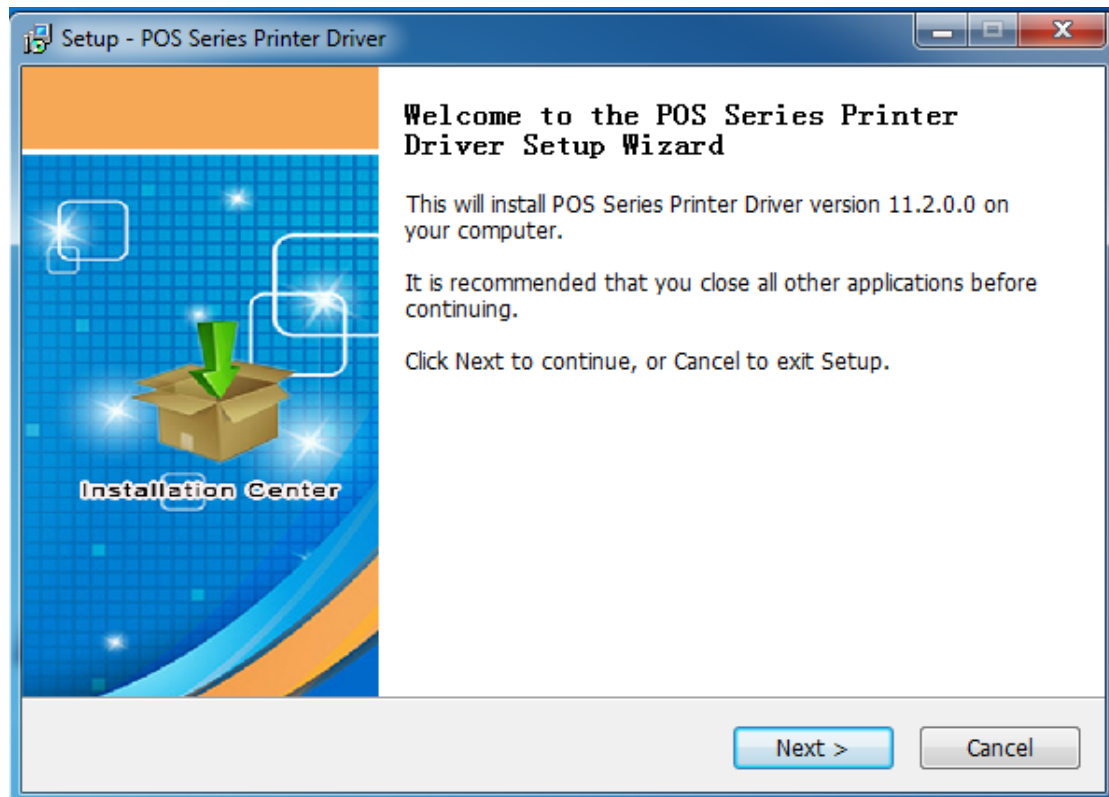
Setup - POS Series Printer Driver

Installation Center

Welcome to the POS Series Printer Driver Setup Wizard

This will install POS Series Printer Driver version 11.2.0.0 on your computer.

It is recommended that you close all other applications before continuing.

Click Next to continue, or Cancel to exit Setup.

Next >

Cancel